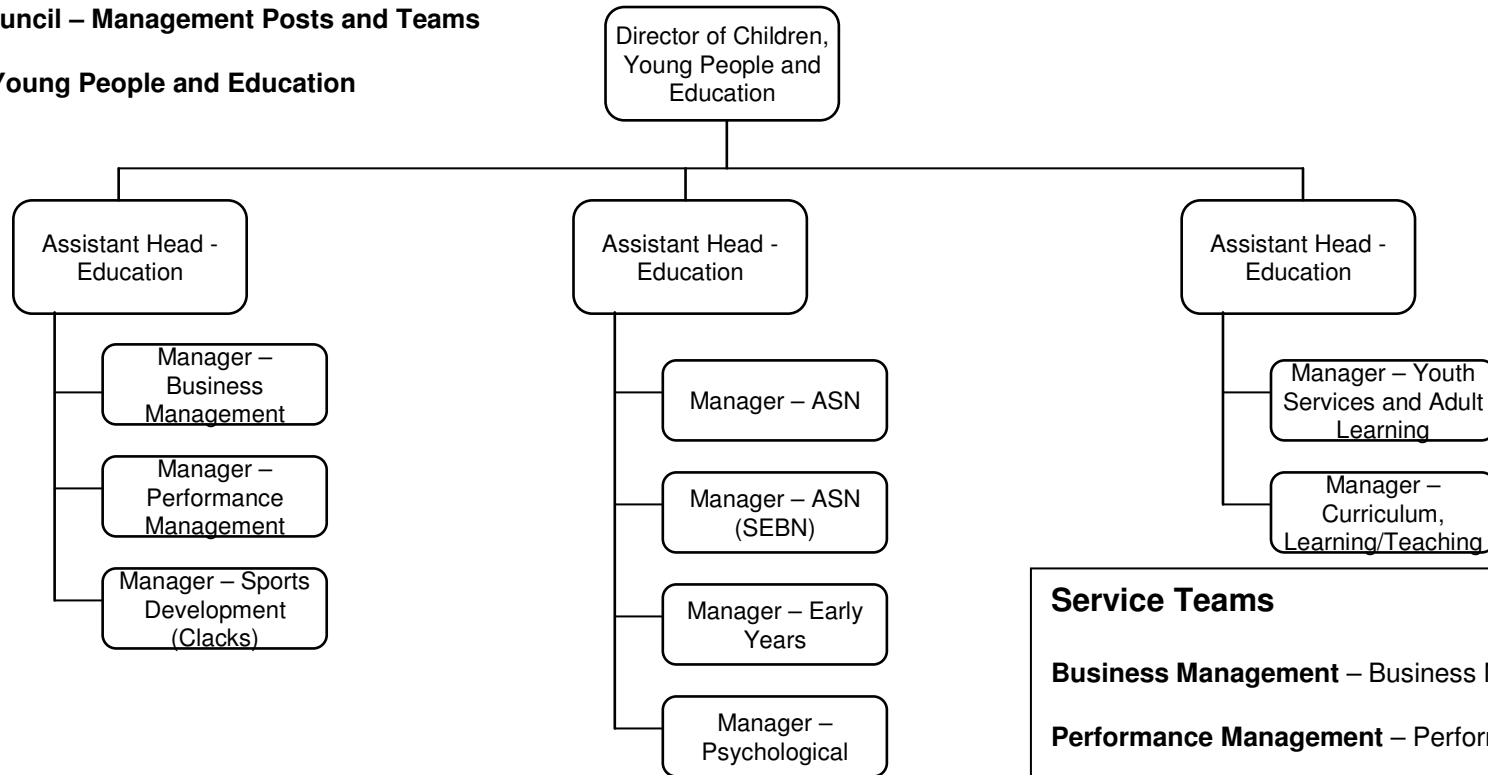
uncil – Management Posts and Teams

Young People and Education

Director of Children, Young People and Education

Assistant Head - Education

Manager – Business Management

Manager – Performance Management

Manager – Sports Development (Clacks)

Assistant Head - Education

Manager – ASN

Manager – ASN (SEBN)

Manager – Early Years

Manager – Psychological

Assistant Head - Education

Manager – Youth Services and Adult Learning

Manager – Curriculum, Learning/Teaching

Service Teams

Business Management – Business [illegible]

Performance Management – Perform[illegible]